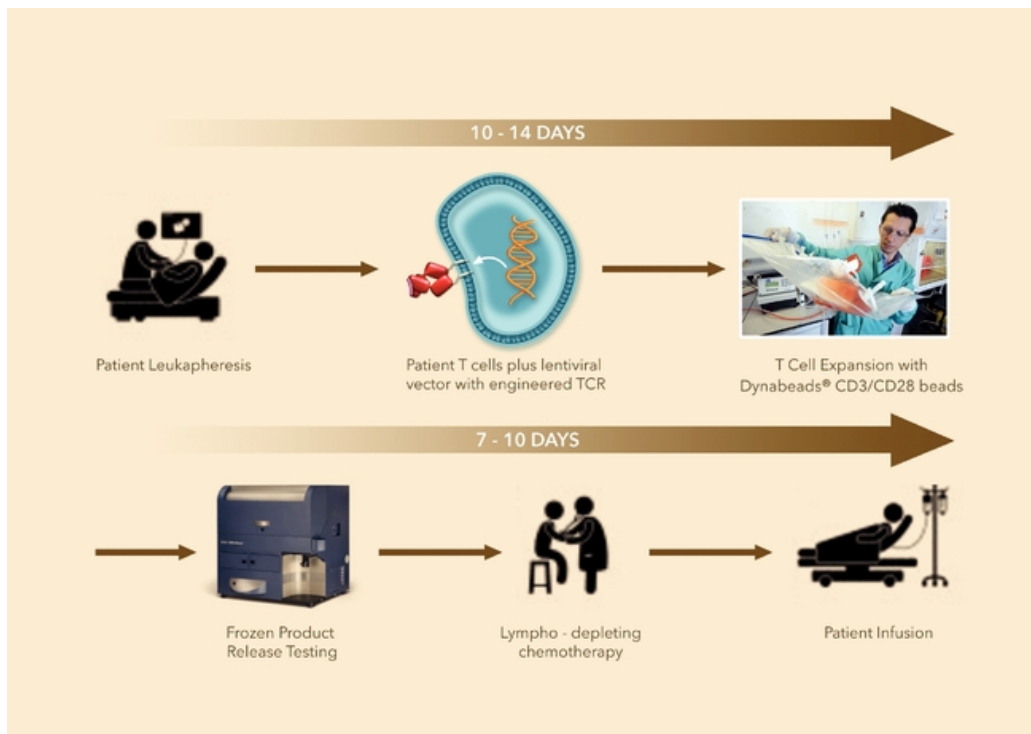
10 - 14 DAYS

Patient Leukapheresis

Patient T cells plus lentiviral vector with engineered TCR

T Cell Expansion with Dynabeads® CD3/CD28 beads

7 - 10 DAYS

Frozen Product Release Testing

Lympho - depleting chemotherapy

Patient Infusion